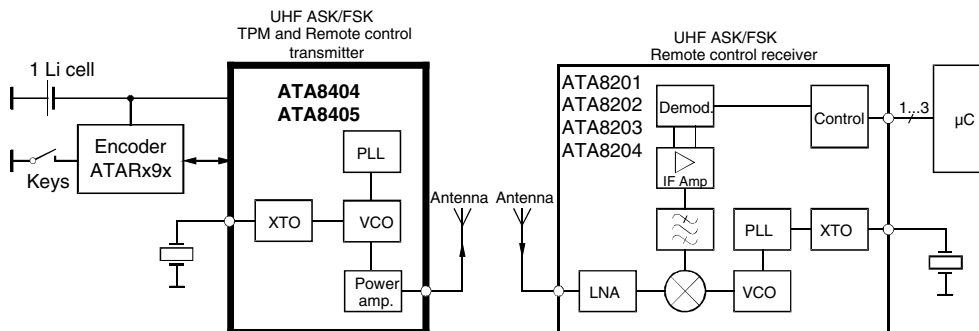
UHF ASK/FSK
TPM and Remote control
transmitter

1 Li cell

Encoder
ATARx9x

Keys

ATA8404
ATA8405

PLL

XTO

VCO

Power
amp.

Antenna

Antenna

UHF ASK/FSK
Remote control receiver

ATA8201
ATA8202
ATA8203
ATA8204

Demod.

Control

1...3

µC

IF Amp

PLL

XTO

LNA

VCO